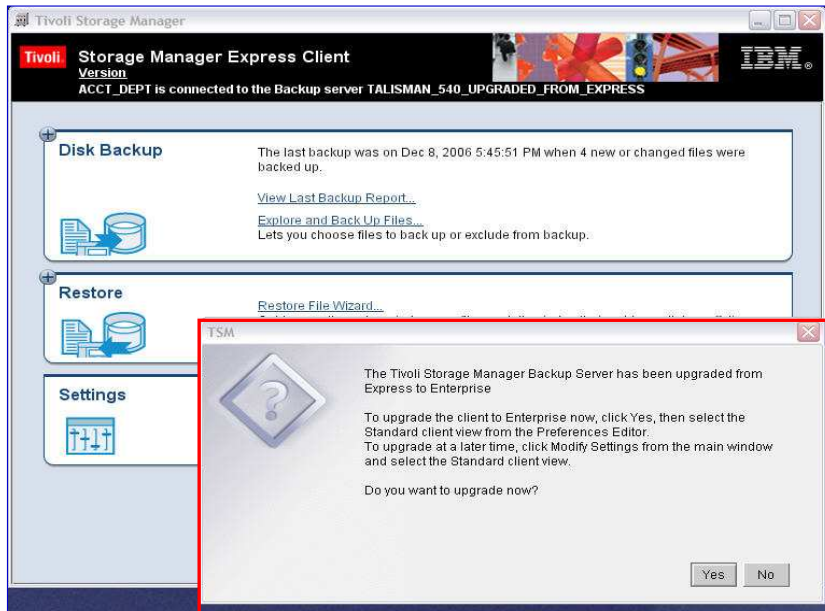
Tivoli Storage Manager

Tivoli. Storage Manager Express Client
Version
ACCT_DEPT is connected to the Backup server TALISMAN_540_UPGRADED_FROM_EXPRESS

IBM.

Disk Backup

The last backup was on Dec 8, 2006 5:45:51 PM when 4 new or changed files were backed up.

View Last Backup Report...

Explore and Back Up Files...
Lets you choose files to back up or exclude from backup.

Restore

Restore File Wizard...
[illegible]

Settings

TSM

The Tivoli Storage Manager Backup Server has been upgraded from Express to Enterprise

To upgrade the client to Enterprise now, click Yes, then select the Standard client view from the Preferences Editor.
To upgrade at a later time, click Modify Settings from the main window and select the Standard client view.

Do you want to upgrade now?

Yes No